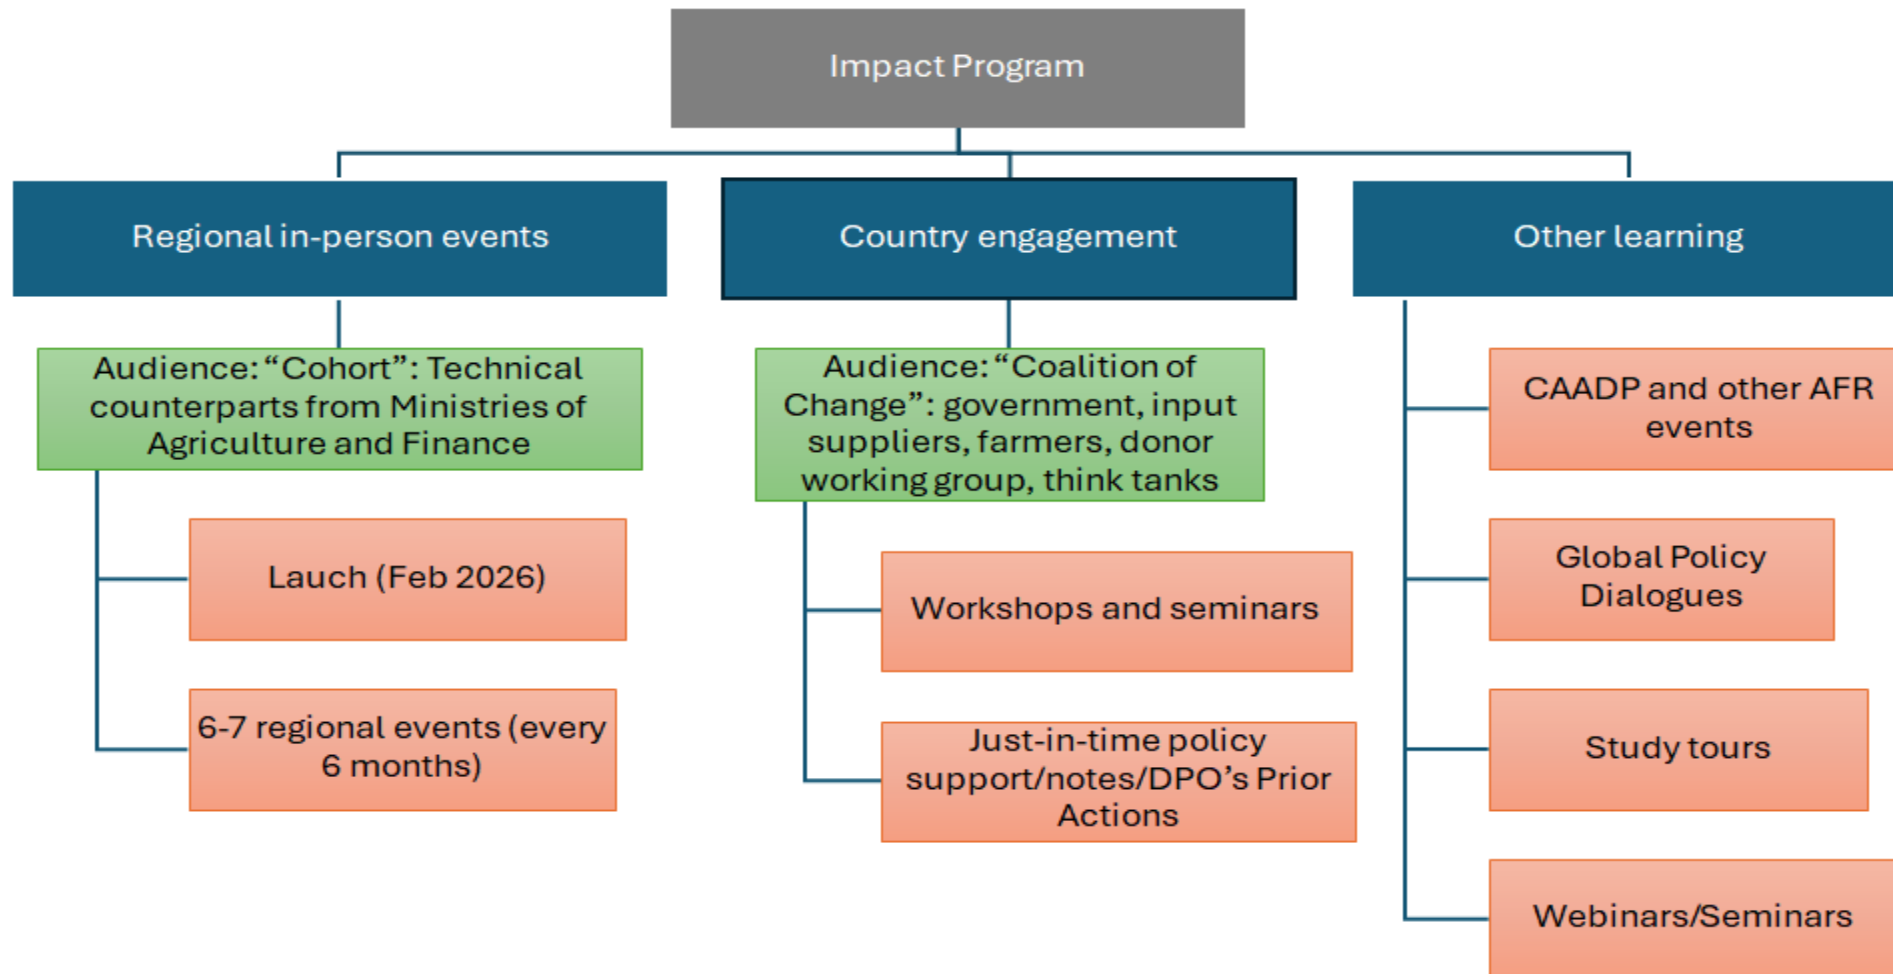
Impact Program

Regional in-person events

Audience: “Cohort”: Technical counterparts from Ministries of Agriculture and Finance

Lauch (Feb 2026)

6-7 regional events (every 6 months)

Country engagement

Audience: “Coalition of Change”: government, input suppliers, farmers, donor working group, think tanks

Workshops and seminars

Just-in-time policy support/notes/DPO’s Prior Actions

Other learning

CAADP and other AFR events

Global Policy Dialogues

Study tours

Webinars/Seminars